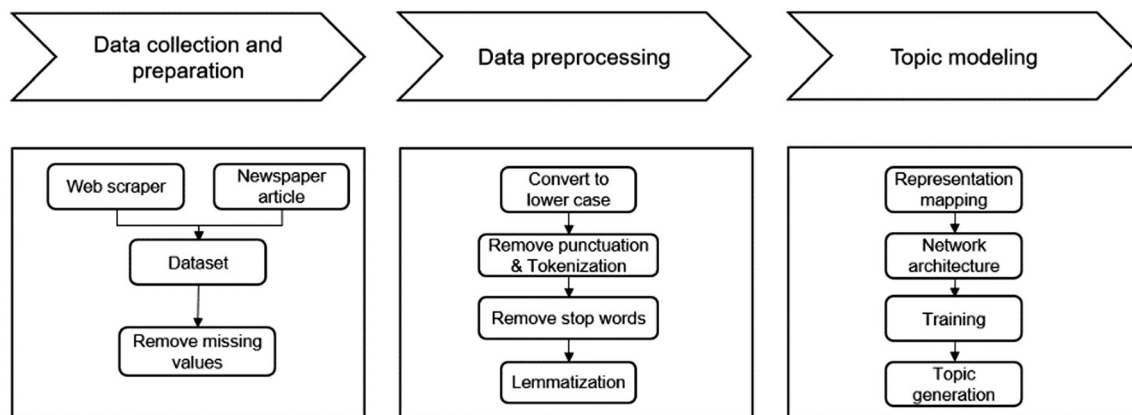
Data collection and preparation

Web scraper

Newspaper article

Dataset

Remove missing values

Data preprocessing

Convert to lower case

Remove punctuation & Tokenization

Remove stop words

Lemmatization

Topic modeling

Representation mapping

Network architecture

Training

Topic generation